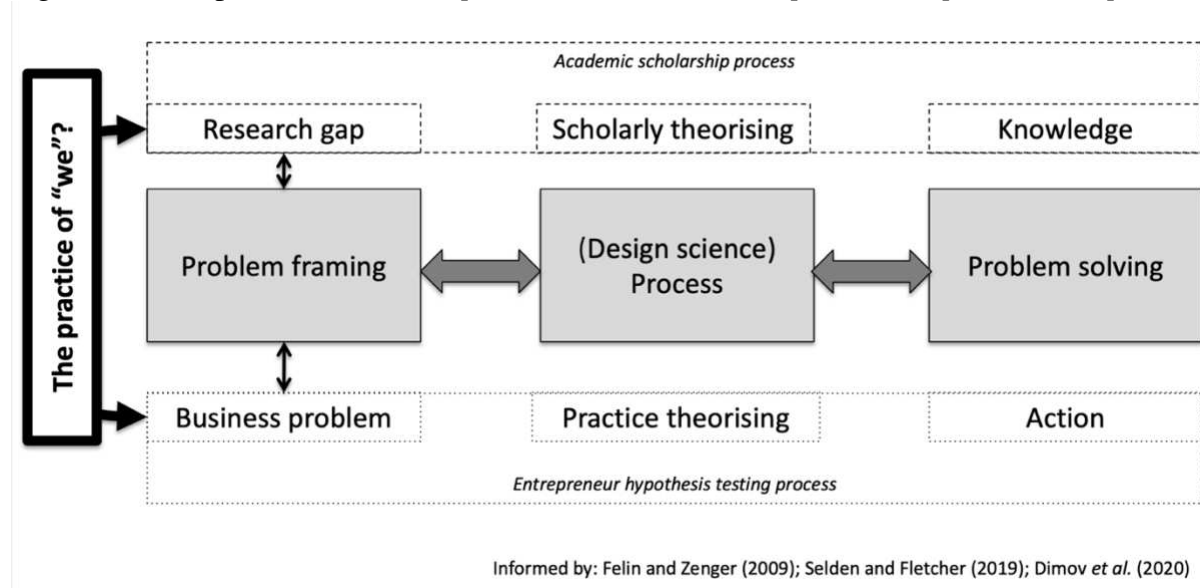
The practice of "we"?

Academic scholarship process

Research gap

Scholarly theorising

Knowledge

Problem framing

(Design science) Process

Problem solving

Business problem

Practice theorising

Action

Entrepreneur hypothesis testing process

Informed by: Felin and Zenger (2009); Selden and Fletcher (2019); Dimov et al. (2020)